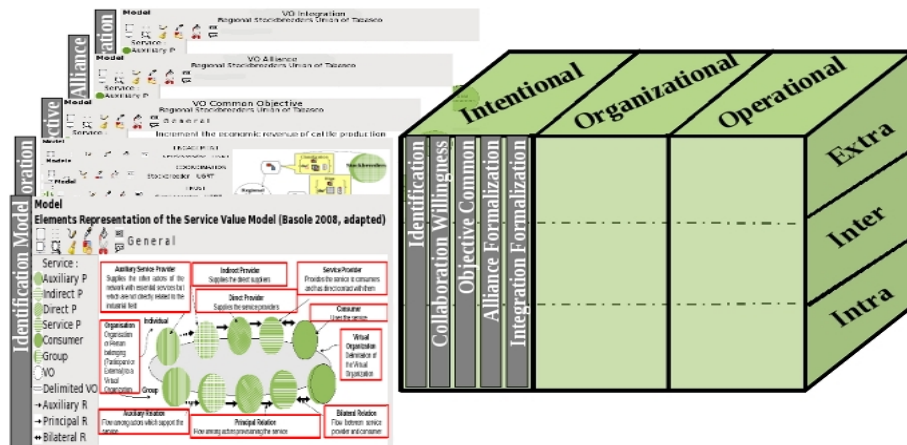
Model
VO Integration
Regional Stockbreeders Union of Tabasco
Integration
Service
Auxiliary P

Model
VO Alliance
Regional Stockbreeders Union of Tabasco
Alliance
Service
Auxiliary P

Model
VO Common Objective
Regional Stockbreeders Union of Tabasco
Objective
General
Increment the economic revenue of cattle production
Service

Collaboration
Model
COORDINATION
Stockbreeder UGRT
Model
Stockbreeders
Regional

Identification Model
Model
Elements Representation of the Service Value Model (Basole 2008, adapted)
General
Service :
Auxiliary P
Indirect P
Direct P
Service P
Consumer
Group
VO
Delimited VO
Auxiliary R
Principal R
Bilateral R

Auxiliary Service Provider
Supplies the other actors of the network with essential services but which are not directly related to the industrial field
Indirect Provider
Supplies the direct suppliers
Service Provider
Provides the service to consumers and has direct contact with them
Direct Provider
Supplies the service providers
Consumer
Uses the service
Organisation
Organisation or Person belonging (Participant or External) to a Virtual Organization
Individual
Virtual Organization
Delimitation of the Virtual Organization
Group
Auxiliary Relation
Flow among actors which support the service
Principal Relation
Flow among actors provisioning the service
Bilateral Relation
Flow between service provider and consumer

Intentional
Organizational
Operational
Identification
Collaboration Willingness
Objective Common
Alliance Formalization
Integration Formalization
Extra
Inter
Intra